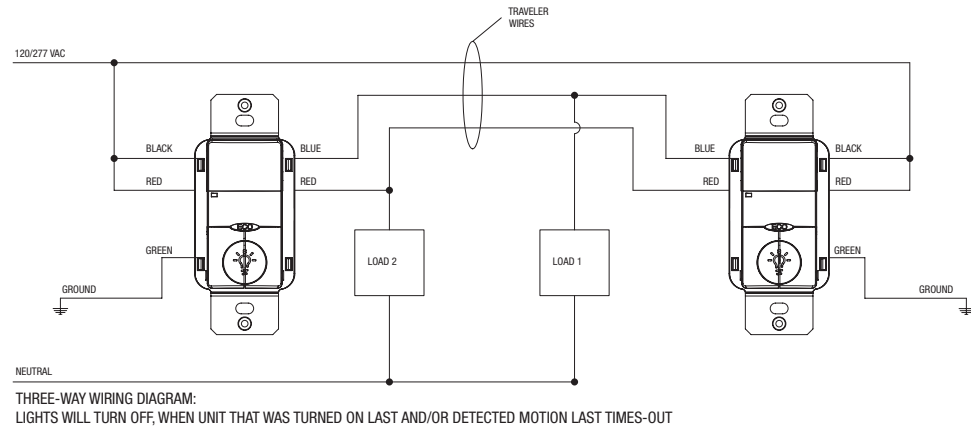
TRAVELER WIRES

120/277 VAC

BLACK

RED

GREEN

GROUND

BLUE

RED

ECO

LOAD 2

LOAD 1

BLUE

RED

BLACK

RED

ECO

GREEN

GROUND

NEUTRAL

THREE-WAY WIRING DIAGRAM:
LIGHTS WILL TURN OFF, WHEN UNIT THAT WAS TURNED ON LAST AND/OR DETECTED MOTION LAST TIMES-OUT